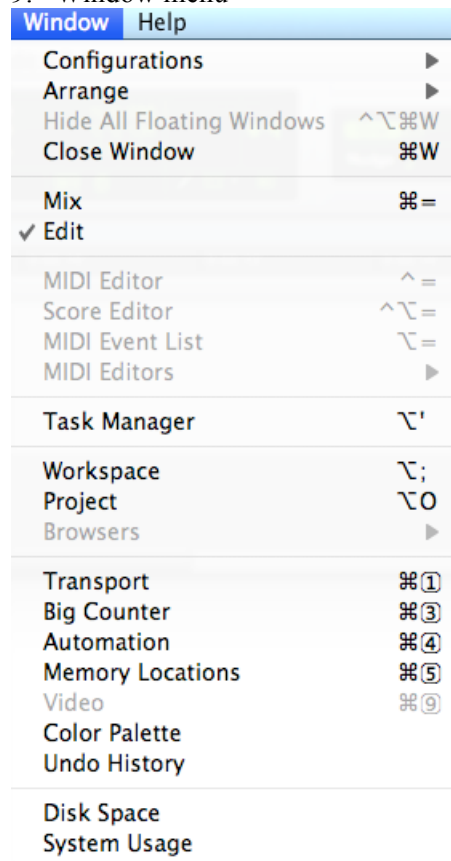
Window Help

Configurations ▶
Arrange ▶
Hide All Floating Windows ^⌥⌘W
Close Window ⌘W

Mix ⌘=
✓ Edit

MIDI Editor ^=
Score Editor ^⌥=
MIDI Event List ⌥=
MIDI Editors ▶

Task Manager ⌥'

Workspace ⌥;
Project ⌥O
Browsers ▶

Transport ⌘①
Big Counter ⌘③
Automation ⌘④
Memory Locations ⌘⑤
Video ⌘⑨
Color Palette
Undo History

Disk Space
System Usage